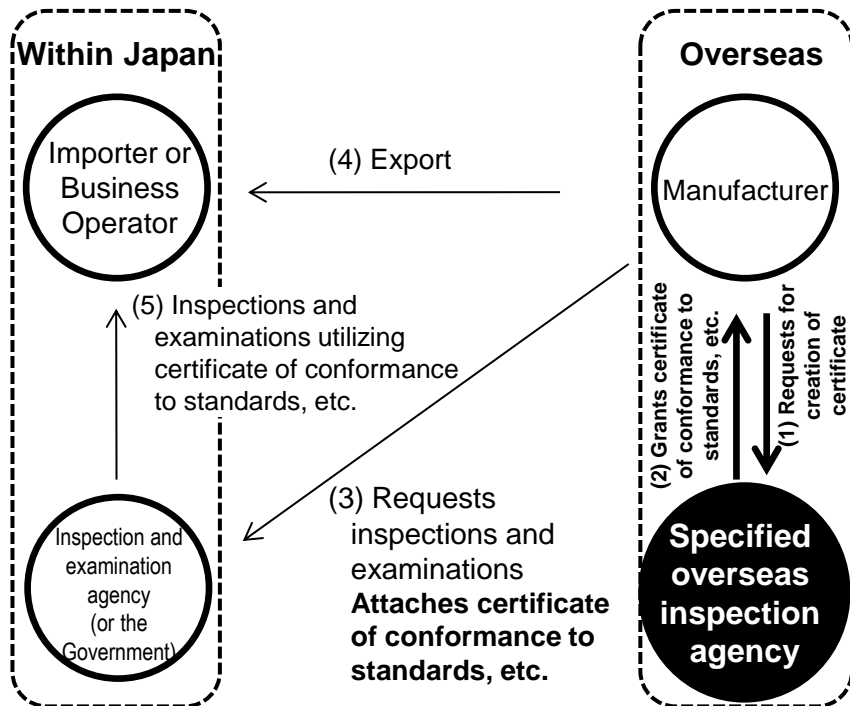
Within Japan

Overseas

Importer or Business Operator

(4) Export

Manufacturer

(5) Inspections and examinations utilizing certificate of conformance to standards, etc.

(2) Grants certificate of conformance to standards, etc.

(1) Requests for creation of certificate

Inspection and examination agency (or the Government)

(3) Requests inspections and examinations **Attaches certificate of conformance to standards, etc.**

Specified overseas inspection agency